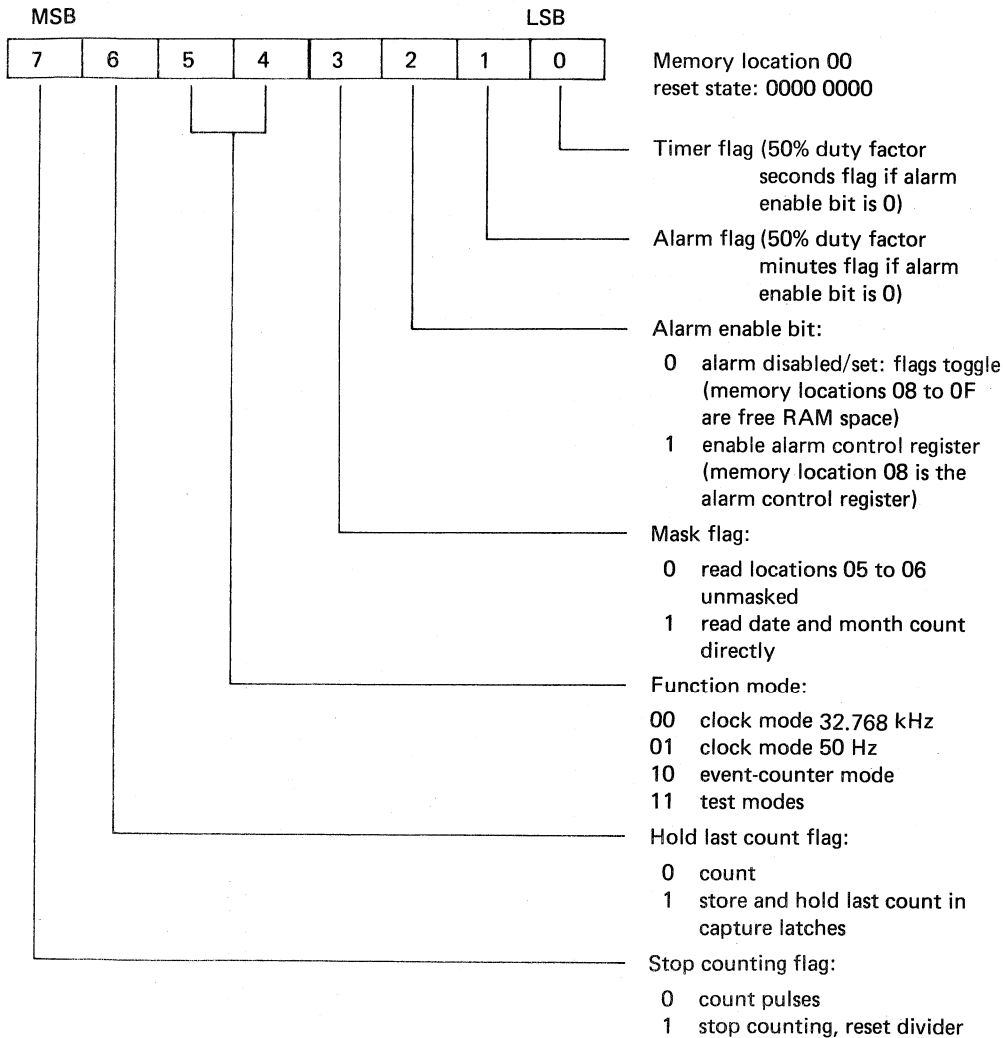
MSB LSB

| 7 | 6 | 5 | 4 | 3 | 2 | 1 | 0 |
|---|---|---|---|---|---|---|---|

Memory location 00
reset state: 0000 0000

Timer flag (50% duty factor seconds flag if alarm enable bit is 0)

Alarm flag (50% duty factor minutes flag if alarm enable bit is 0)

Alarm enable bit:

0 alarm disabled/set: flags toggle (memory locations 08 to 0F are free RAM space)
1 enable alarm control register (memory location 08 is the alarm control register)

Mask flag:

0 read locations 05 to 06 unmasked
1 read date and month count directly

Function mode:

00 clock mode 32.768 kHz
01 clock mode 50 Hz
10 event-counter mode
11 test modes

Hold last count flag:

0 count
1 store and hold last count in capture latches

Stop counting flag:

0 count pulses
1 stop counting, reset divider